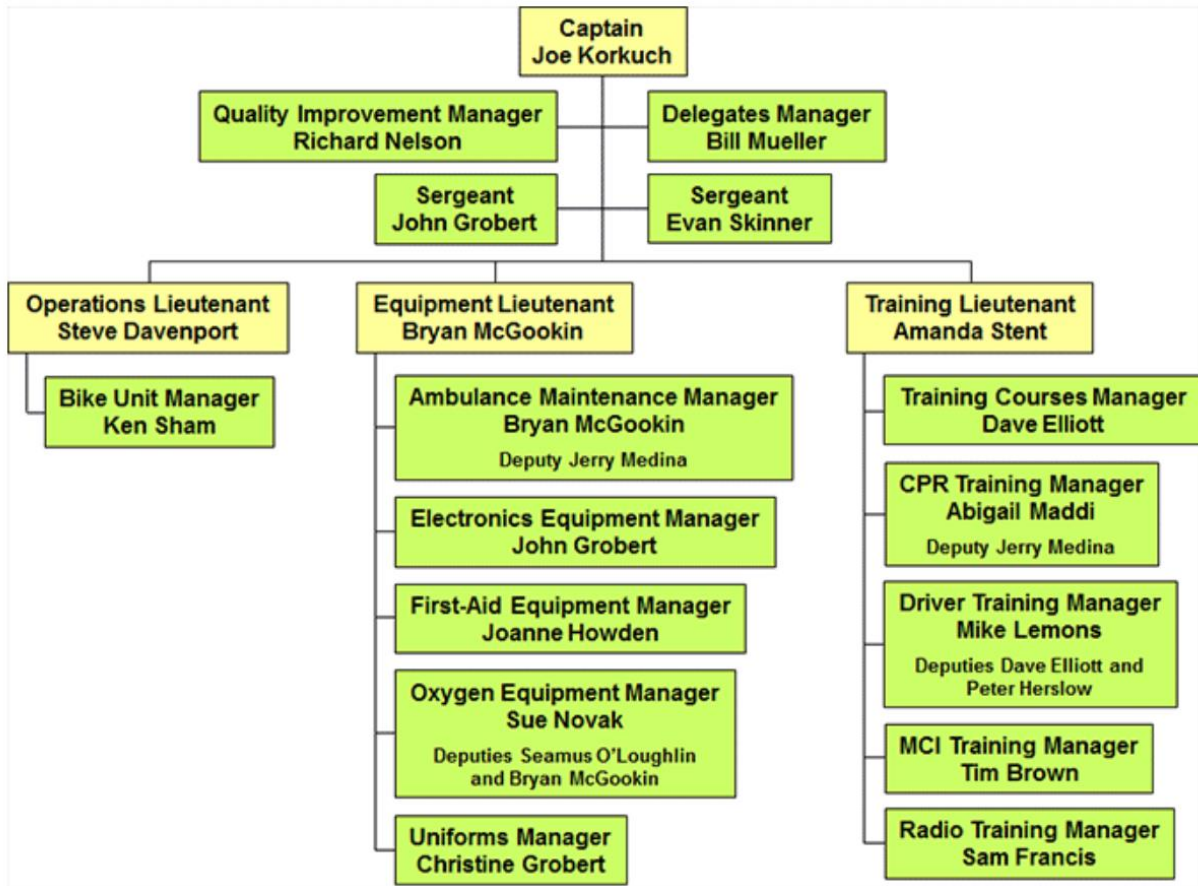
Captain
Joe Korkuch

Quality Improvement Manager
Richard Nelson

Delegates Manager
Bill Mueller

Sergeant
John Grobert

Sergeant
Evan Skinner

Operations Lieutenant
Steve Davenport

Bike Unit Manager
Ken Sham

Equipment Lieutenant
Bryan McGookin

Ambulance Maintenance Manager
Bryan McGookin
Deputy Jerry Medina

Electronics Equipment Manager
John Grobert

First-Aid Equipment Manager
Joanne Howden

Oxygen Equipment Manager
Sue Novak
Deputies Seamus O'Loughlin and Bryan McGookin

Uniforms Manager
Christine Grobert

Training Lieutenant
Amanda Stent

Training Courses Manager
Dave Elliott

CPR Training Manager
Abigail Maddi
Deputy Jerry Medina

Driver Training Manager
Mike Lemons
Deputies Dave Elliott and Peter Herslow

MCI Training Manager
Tim Brown

Radio Training Manager
Sam Francis